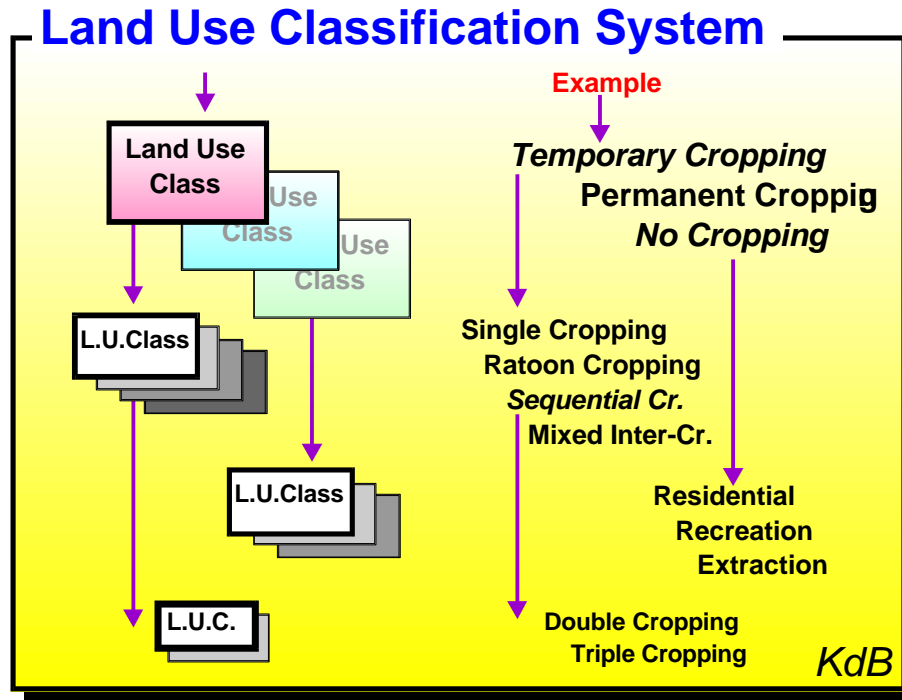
Land Use Classification System

Land Use Class

Use Class

Use Class

L.U.Class

L.U.Class

L.U.C.

Example

Temporary Cropping

Permanent Croppig

No Cropping

Single Cropping

Ratoon Cropping

Sequential Cr.

Mixed Inter-Cr.

Residential

Recreation

Extraction

Double Cropping

Triple Cropping

KdB